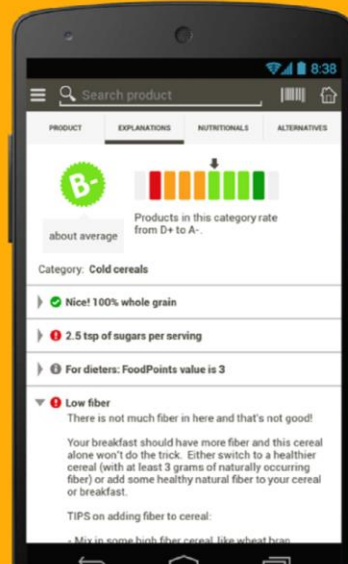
8:38

Search product

PRODUCT | EXPLANATIONS | NUTRITIONALS | ALTERNATIVES

B-

about average

Products in this category rate from D+ to A-.

Category: Cold cereals

Nice! 100% whole grain

2.5 tsp of sugars per serving

For dieters: FoodPoints value is 3

Low fiber
There is not much fiber in here and that's not good!

Your breakfast should have more fiber and this cereal alone won't do the trick. Either switch to a healthier cereal (with at least 3 grams of naturally occurring fiber) or add some healthy natural fiber to your cereal or breakfast.

TIPS on adding fiber to cereal:

- Mix in some high fiber cereal, like wheat bran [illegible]